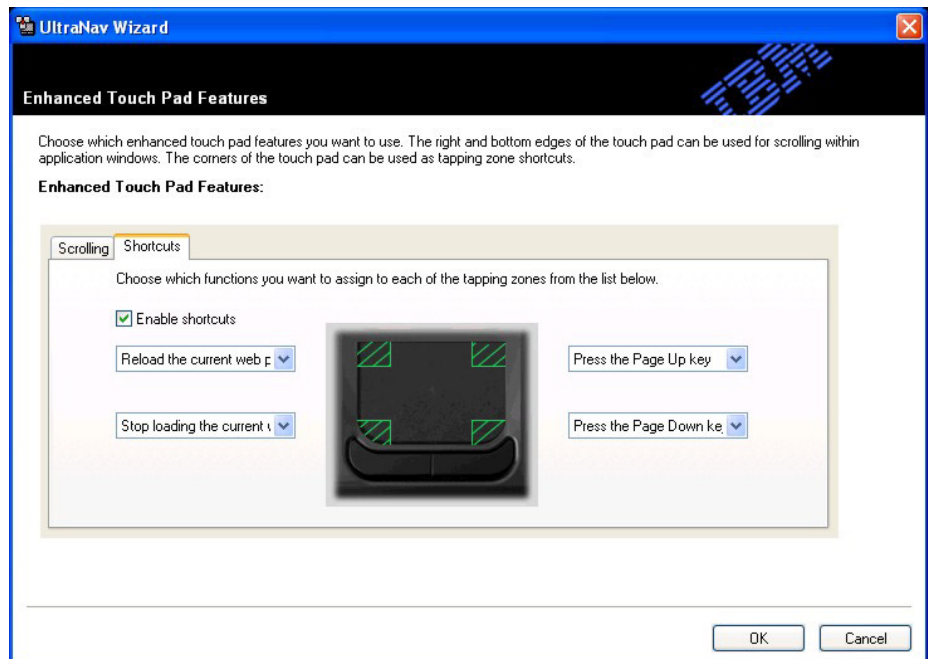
UltraNav Wizard

Enhanced Touch Pad Features

IBM

Choose which enhanced touch pad features you want to use. The right and bottom edges of the touch pad can be used for scrolling within application windows. The corners of the touch pad can be used as tapping zone shortcuts.

Enhanced Touch Pad Features:

Scrolling | Shortcuts

Choose which functions you want to assign to each of the tapping zones from the list below.

Enable shortcuts

Reload the current web p

Press the Page Up key

Stop loading the current

Press the Page Down ke

OK | Cancel